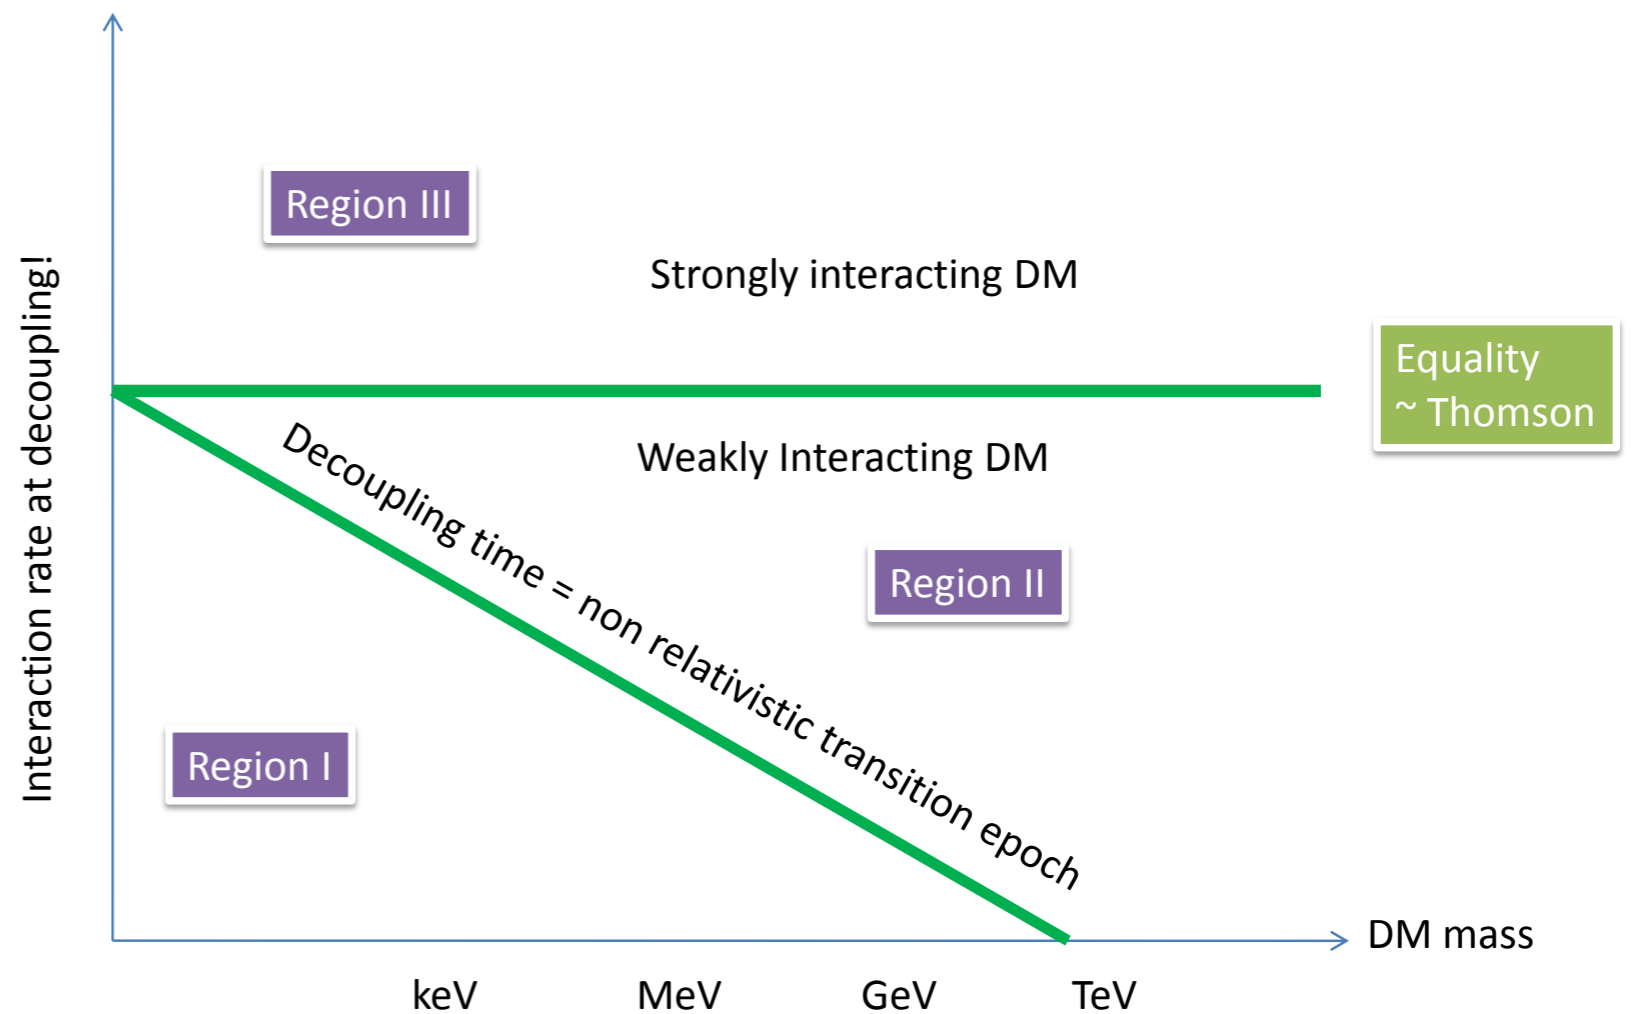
Interaction rate at decoupling!

Region III

Strongly interacting DM

Equality
~ Thomson

Weakly Interacting DM

Decoupling time = non relativistic transition epoch

Region II

Region I

DM mass

keV

MeV

GeV

TeV